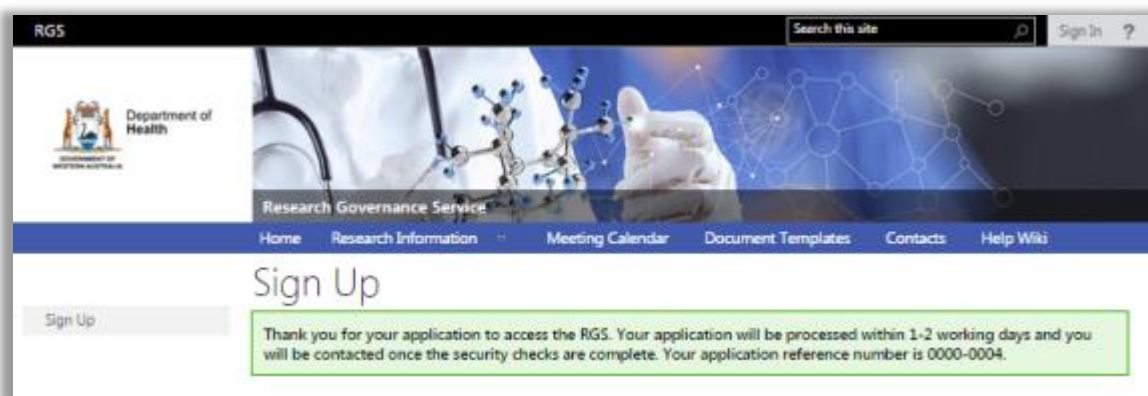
RGS

Search this site

Sign In ?

Department of Health

GOVERNMENT OF WESTERN AUSTRALIA

Research Governance Service

Home Research Information Meeting Calendar Document Templates Contacts Help Wiki

Sign Up

Sign Up

Thank you for your application to access the RGS. Your application will be processed within 1-2 working days and you will be contacted once the security checks are complete. Your application reference number is 0000-0004.